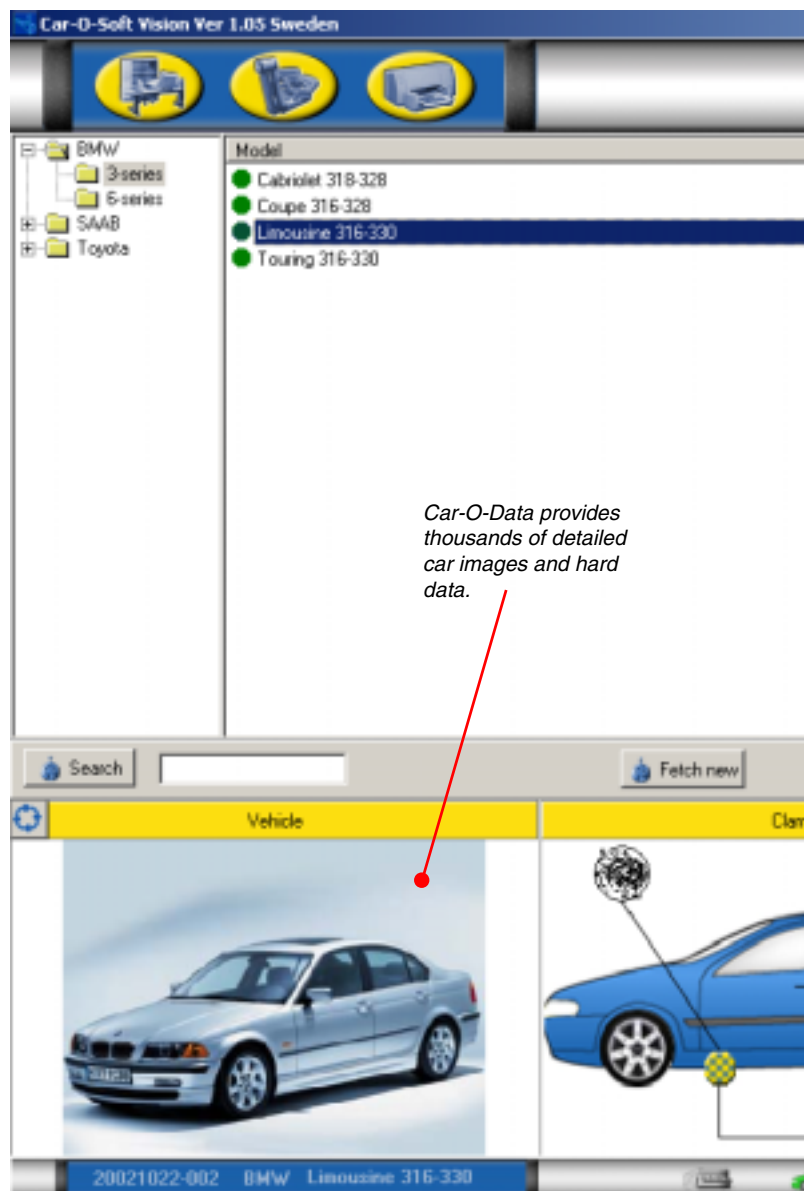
Car-O-Soft Vision Ver 1.05 Sweden

BMW
3-series
6-series
SAAB
Toyota

Model
Cabriolet 318-328
Coupe 316-328
Limousine 316-330
Touring 316-330

Car-O-Data provides thousands of detailed car images and hard data.

Search

Fetch new

Vehicle

Clam

20021022-002 BMW Limousine 316-330